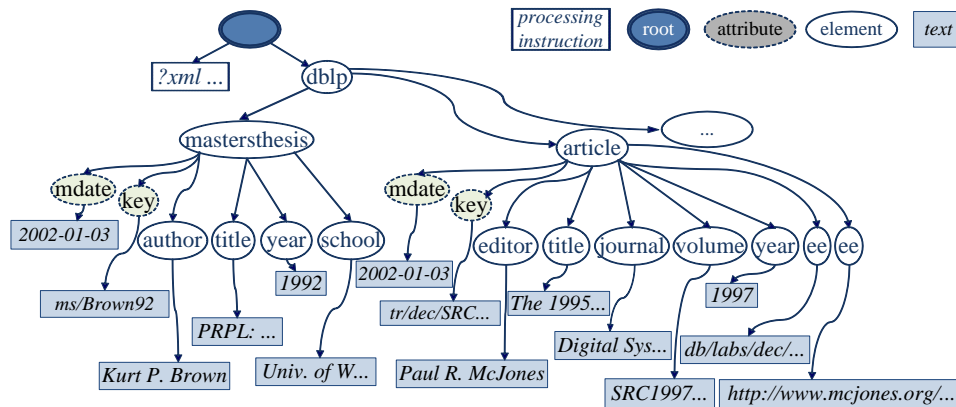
processing instruction

root

attribute

element

text

?xml ...

dblp

mastersthesis

...

article

mdate

key

author

title

year

school

mdate

key

editor

title

journal

volume

year

ee

ee

2002-01-03

1992

2002-01-03

The 1995...

1997

ms/Brown92

PRPL: ...

tr/dec/SRC...

Digital Sys...

db/labs/dec/...

Kurt P. Brown

Univ. of W...

Paul R. McJones

SRC1997...

http://www.mcjones.org/...